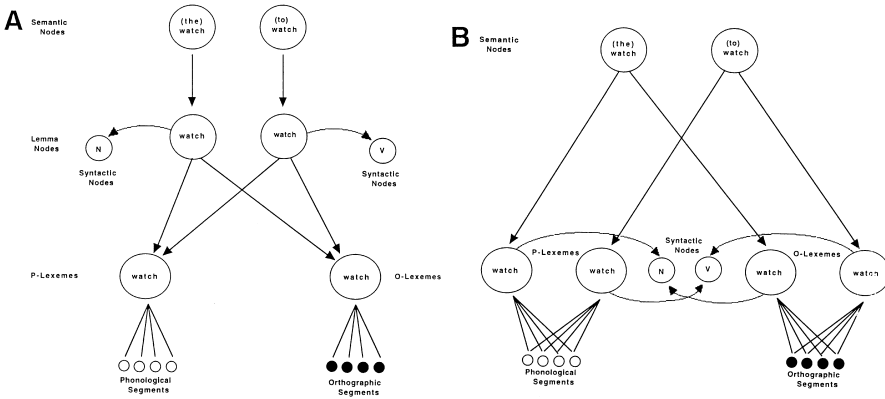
A

Semantic Nodes

(the) watch

(to) watch

Lemma Nodes

N

watch

watch

V

Syntactic Nodes

Syntactic Nodes

P-Lexemes

watch

watch

O-Lexemes

Phonological Segments

Orthographic Segments

B

Semantic Nodes

(the) watch

(to) watch

P-Lexemes

Syntactic Nodes

O-Lexemes

watch

watch

N

V

watch

watch

Phonological Segments

Orthographic Segments